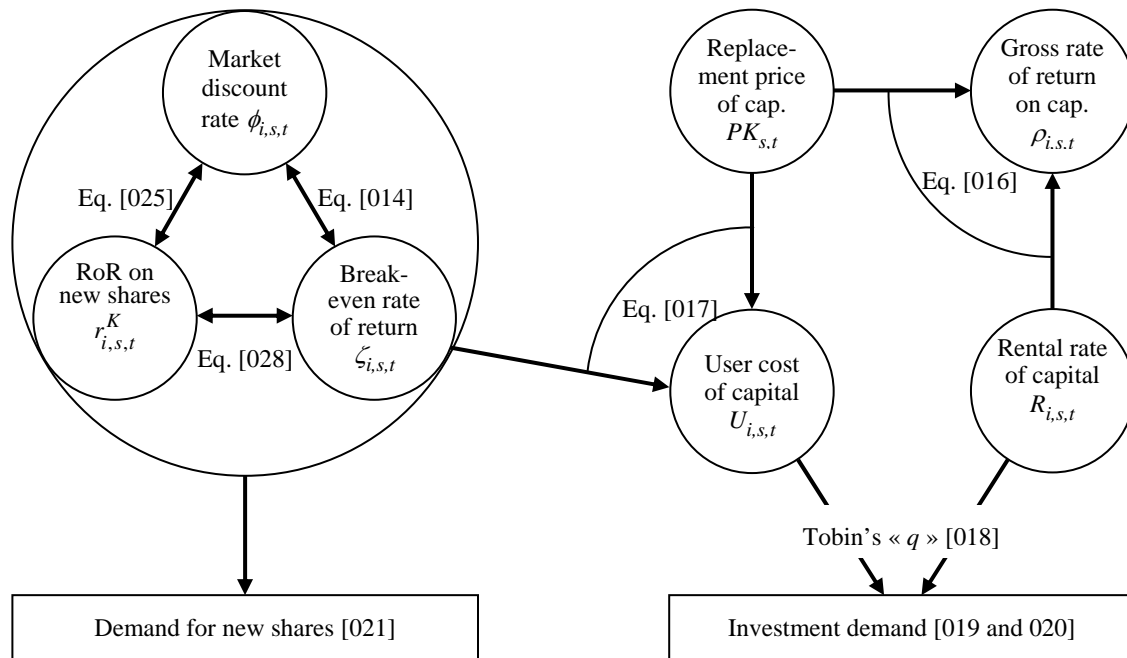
Market discount rate $\phi_{i,s,t}$

Eq. [025]

Eq. [014]

RoR on new shares $r^K_{i,s,t}$

Breakeven rate of return $\zeta_{i,s,t}$

Eq. [028]

Replacement price of cap. $PK_{s,t}$

Gross rate of return on cap. $\rho_{i.s.t}$

Eq. [016]

Eq. [017]

User cost of capital $U_{i,s,t}$

Rental rate of capital $R_{i,s,t}$

Tobin's « $q$ » [018]

Demand for new shares [021]

Investment demand [019 and 020]